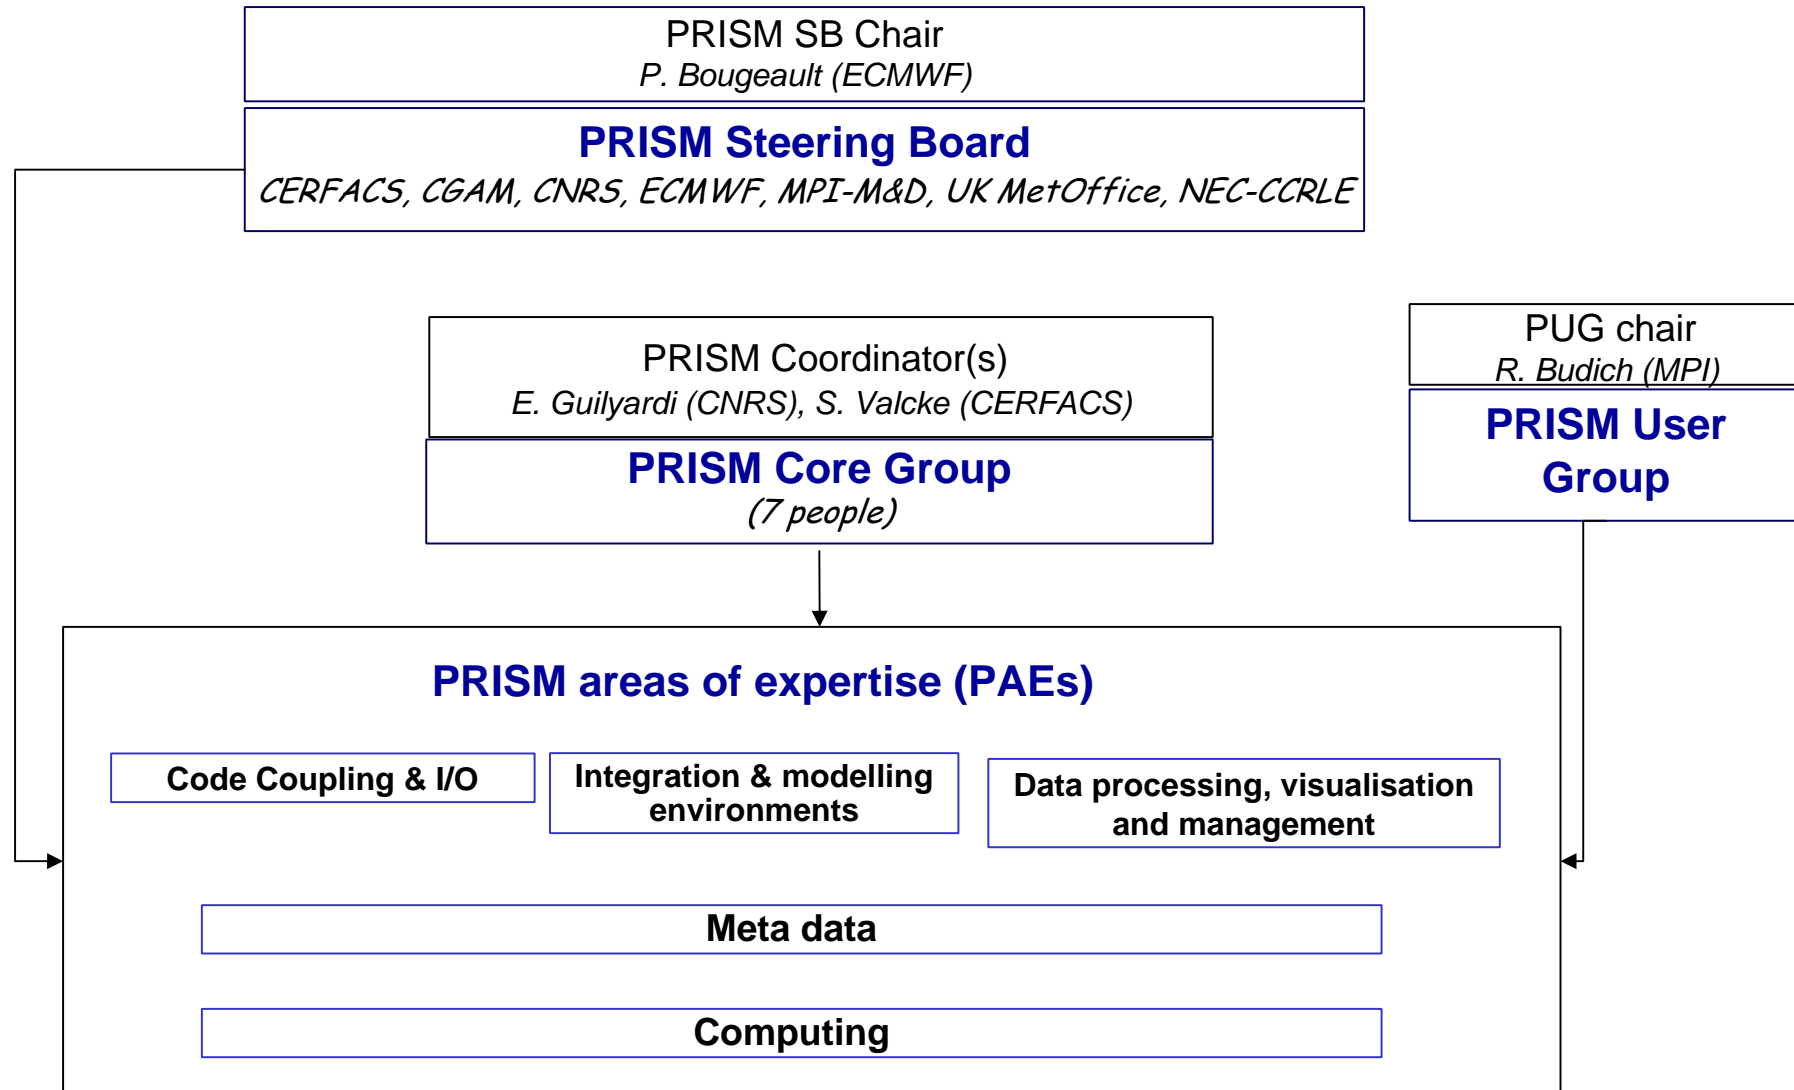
PRISM SB Chair
P. Bougeault (ECMWF)

PRISM Steering Board
CERFACS, CGAM, CNRS, ECMWF, MPI-M&D, UK MetOffice, NEC-CCRLE

PRISM Coordinator(s)
E. Guilyardi (CNRS), S. Valcke (CERFACS)

PRISM Core Group
(7 people)

PUG chair
R. Budich (MPI)

PRISM User Group

PRISM areas of expertise (PAEs)

Code Coupling & I/O

Integration & modelling environments

Data processing, visualisation and management

Meta data

Computing